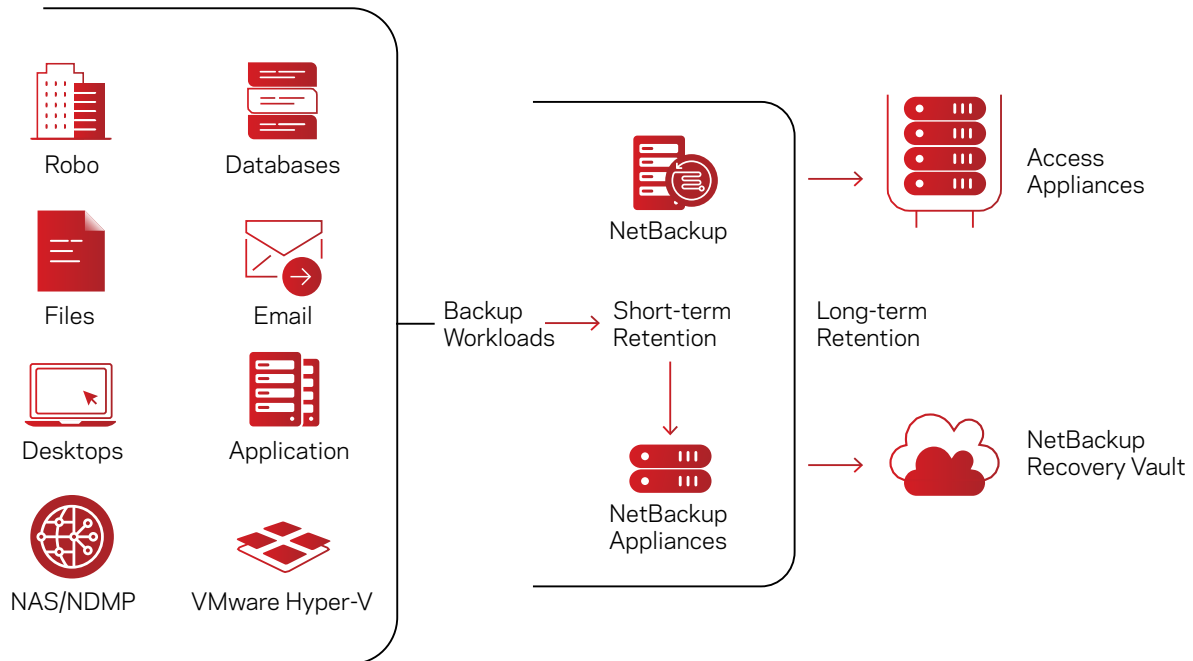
Robo

Databases

Files

Email

Desktops

Application

NAS/NDMP

VMware Hyper-V

Backup Workloads

NetBackup

Short-term Retention

NetBackup Appliances

Long-term Retention

Access Appliances

NetBackup Recovery Vault